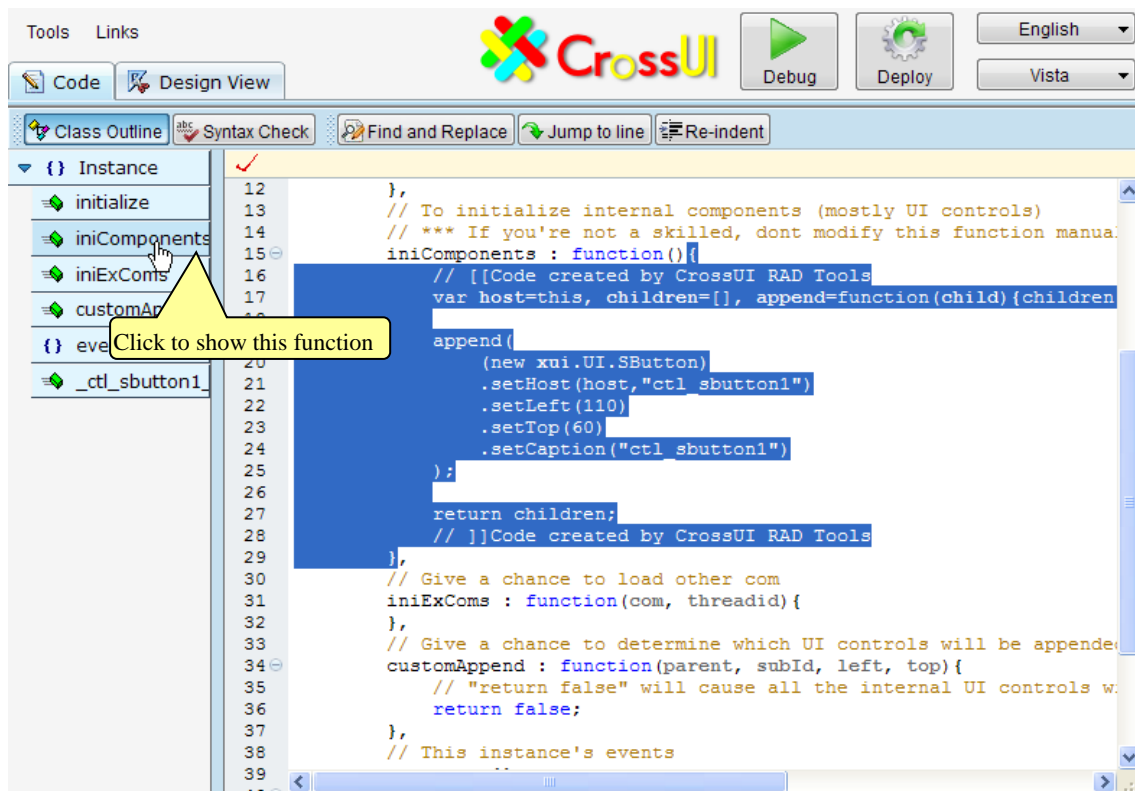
Tools Links

CrossUI

Debug

Deploy

English

Vista

Code Design View

Class Outline Syntax Check Find and Replace Jump to line Re-indent

{} Instance

initialize

iniComponents

iniExComs

customAp

{} eve

_ctl_sbutton1_

Click to show this function

12 },
13 // To initialize internal components (mostly UI controls)
14 // *** If you're not a skilled, dont modify this function manua
15 iniComponents : function(){
16 // [[Code created by CrossUI RAD Tools
17 var host=this, children=[], append=function(child){children
18
19 append(
20 (new xui.UI.SButton)
21 .setHost(host,"ctl_sbutton1")
22 .setLeft(110)
23 .setTop(60)
24 .setCaption("ctl_sbutton1")
25 );
26
27 return children;
28 // ]]Code created by CrossUI RAD Tools
29 },
30 // Give a chance to load other com
31 iniExComs : function(com, threadid){
32 },
33 // Give a chance to determine which UI controls will be appende
34 customAppend : function(parent, subId, left, top){
35 // "return false" will cause all the internal UI controls w
36 return false;
37 },
38 // This instance's events
39